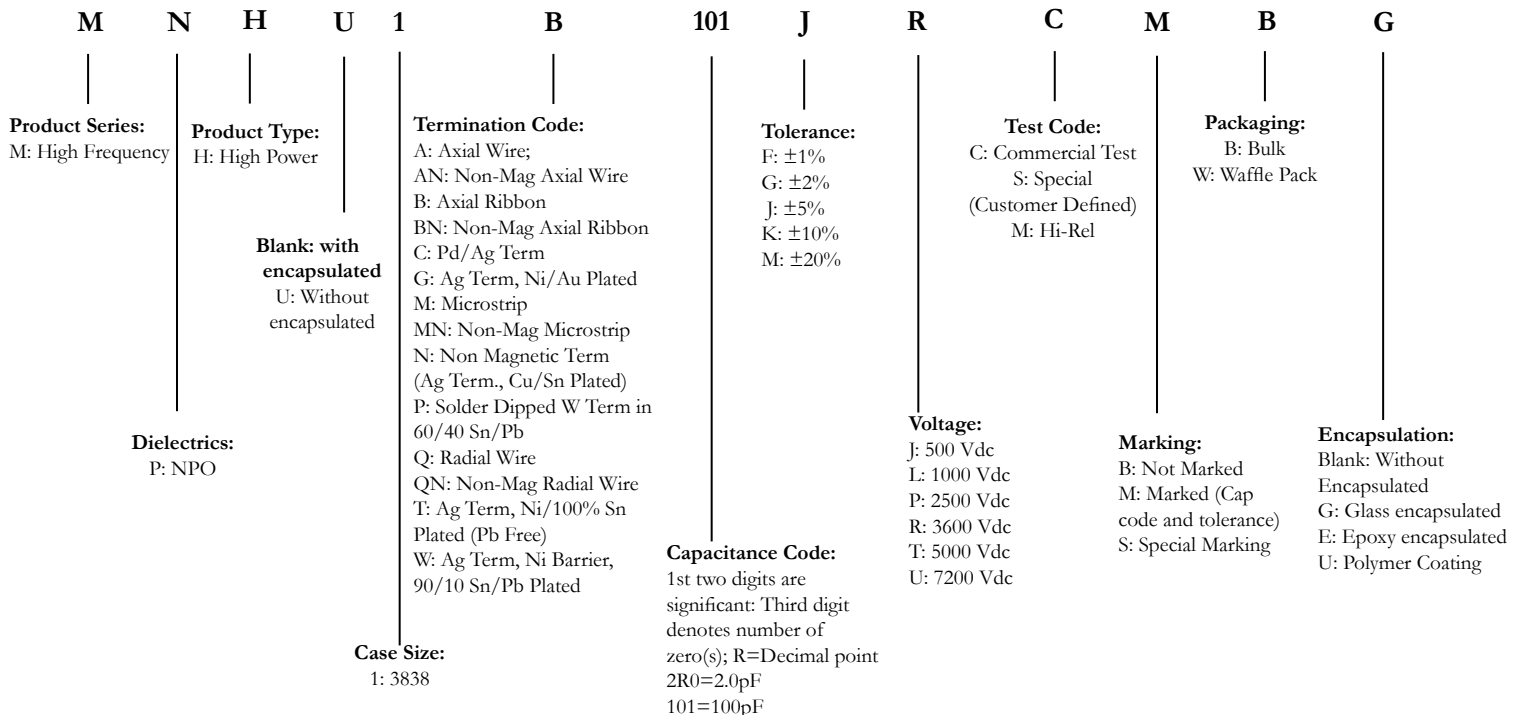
M N H U 1 B 101 J R C M B G

Product Series:
M: High Frequency

Product Type:
H: High Power

Blank: with encapsulated
U: Without encapsulated

Dielectrics:
P: NPO

Termination Code:
A: Axial Wire;
AN: Non-Mag Axial Wire
B: Axial Ribbon
BN: Non-Mag Axial Ribbon
C: Pd/Ag Term
G: Ag Term, Ni/Au Plated
M: Microstrip
MN: Non-Mag Microstrip
N: Non Magnetic Term (Ag Term., Cu/Sn Plated)
P: Solder Dipped W Term in 60/40 Sn/Pb
Q: Radial Wire
QN: Non-Mag Radial Wire
T: Ag Term, Ni/100% Sn Plated (Pb Free)
W: Ag Term, Ni Barrier, 90/10 Sn/Pb Plated

Case Size:
1: 3838

Tolerance:
F: ±1%
G: ±2%
J: ±5%
K: ±10%
M: ±20%

Capacitance Code:
1st two digits are significant: Third digit denotes number of zero(s); R=Decimal point
2R0=2.0pF
101=100pF

Voltage:
J: 500 Vdc
L: 1000 Vdc
P: 2500 Vdc
R: 3600 Vdc
T: 5000 Vdc
U: 7200 Vdc

Test Code:
C: Commercial Test
S: Special (Customer Defined)
M: Hi-Rel

Marking:
B: Not Marked
M: Marked (Cap code and tolerance)
S: Special Marking

Packaging:
B: Bulk
W: Waffle Pack

Encapsulation:
Blank: Without Encapsulated
G: Glass encapsulated
E: Epoxy encapsulated
U: Polymer Coating